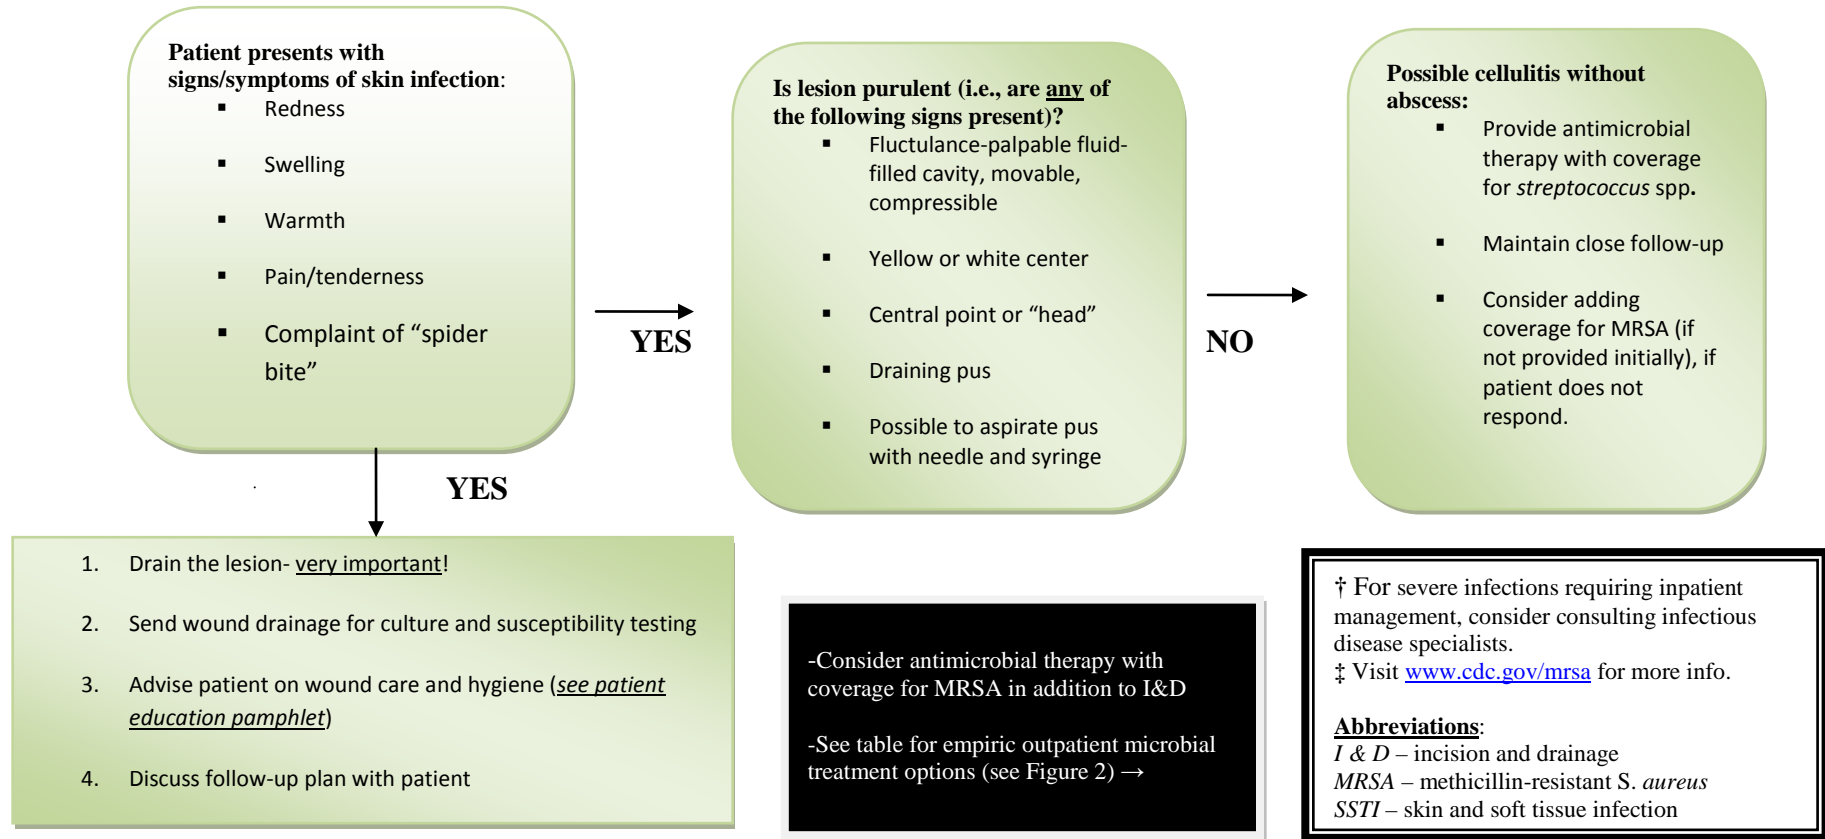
Patient presents with signs/symptoms of skin infection:

- Redness
- Swelling
- Warmth
- Pain/tenderness
- Complaint of “spider bite”

YES

Is lesion purulent (i.e., are any of the following signs present)?

- Fluctulance-palpable fluid-filled cavity, movable, compressible
- Yellow or white center
- Central point or “head”
- Draining pus
- Possible to aspirate pus with needle and syringe

NO

Possible cellulitis without abscess:

- Provide antimicrobial therapy with coverage for *streptococcus* spp.
- Maintain close follow-up
- Consider adding coverage for MRSA (if not provided initially), if patient does not respond.

YES

1. Drain the lesion- very important!
2. Send wound drainage for culture and susceptibility testing
3. Advise patient on wound care and hygiene (*see patient education pamphlet*)
4. Discuss follow-up plan with patient

-Consider antimicrobial therapy with coverage for MRSA in addition to I&D

-See table for empiric outpatient microbial treatment options (see Figure 2) →

† For severe infections requiring inpatient management, consider consulting infectious disease specialists.
‡ Visit www.cdc.gov/mrsa for more info.

Abbreviations:
*I & D* – incision and drainage
*MRSA* – methicillin-resistant S. *aureus*
*SSTI* – skin and soft tissue infection